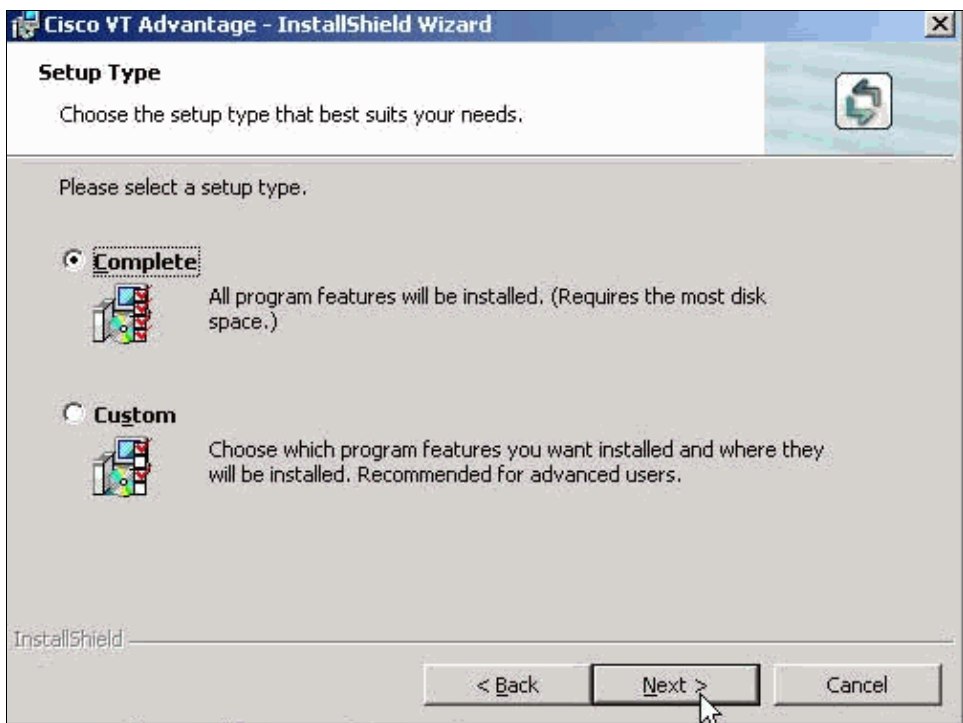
Cisco VT Advantage - InstallShield Wizard

Setup Type

Choose the setup type that best suits your needs.

Please select a setup type.

Complete

All program features will be installed. (Requires the most disk space.)

Custom

Choose which program features you want installed and where they will be installed. Recommended for advanced users.

InstallShield

< Back

Next >

Cancel